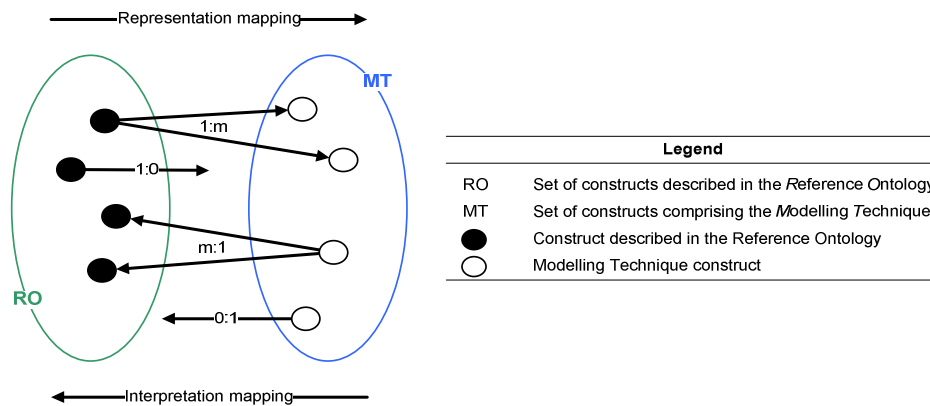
Representation mapping

MT

1:m

1:0

m:1

RO

0:1

Interpretation mapping

| Legend | |
|---|---|
| RO | Set of constructs described in the Reference Ontology |
| MT | Set of constructs comprising the Modelling Technique |
| | Construct described in the Reference Ontology |
| | Modelling Technique construct |